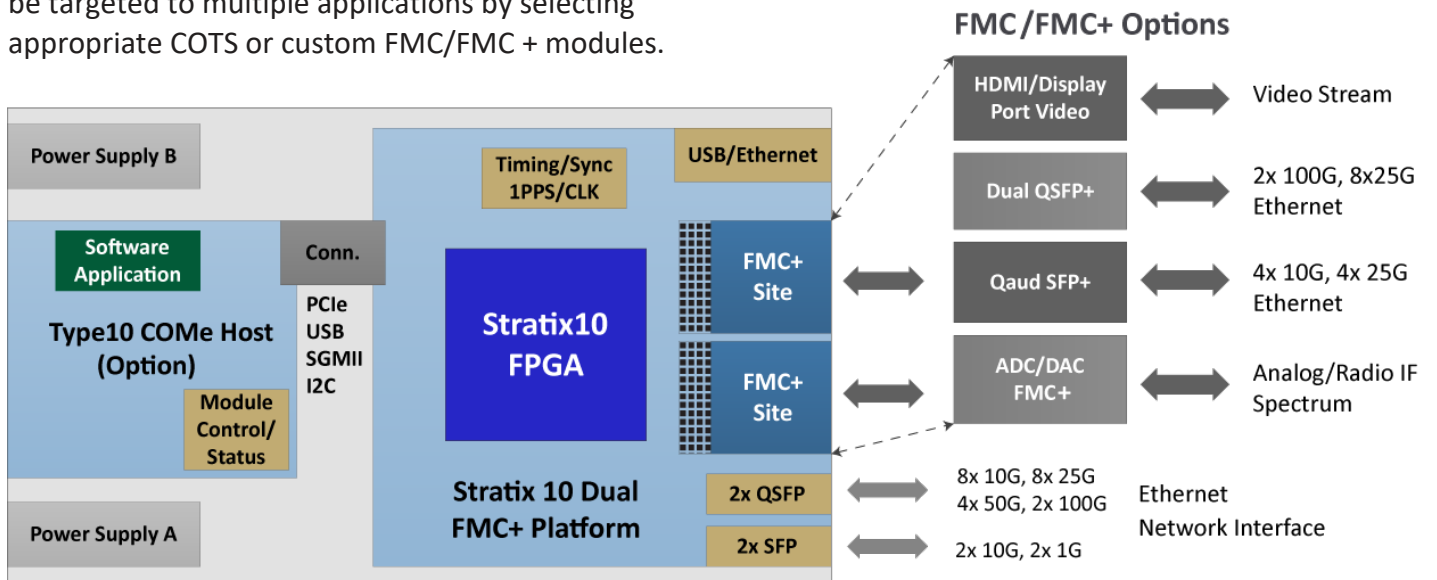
be targeted to multiple applications by selecting appropriate COTS or custom FMC/FMC + modules.

FMC/FMC+ Options

Power Supply B

Software Application

Conn.

Type10 COMe Host (Option)

Module Control/ Status

PCIe
USB
SGMII
I2C

Power Supply A

Timing/Sync 1PPS/CLK

USB/Ethernet

Stratix10 FPGA

FMC+ Site

FMC+ Site

Stratix 10 Dual FMC+ Platform

2x QSFP

2x SFP

HDMI/Display Port Video

Video Stream

Dual QSFP+

2x 100G, 8x25G Ethernet

Qaud SFP+

4x 10G, 4x 25G Ethernet

ADC/DAC FMC+

Analog/Radio IF Spectrum

8x 10G, 8x 25G
4x 50G, 2x 100G

Ethernet
Network Interface

2x 10G, 2x 1G